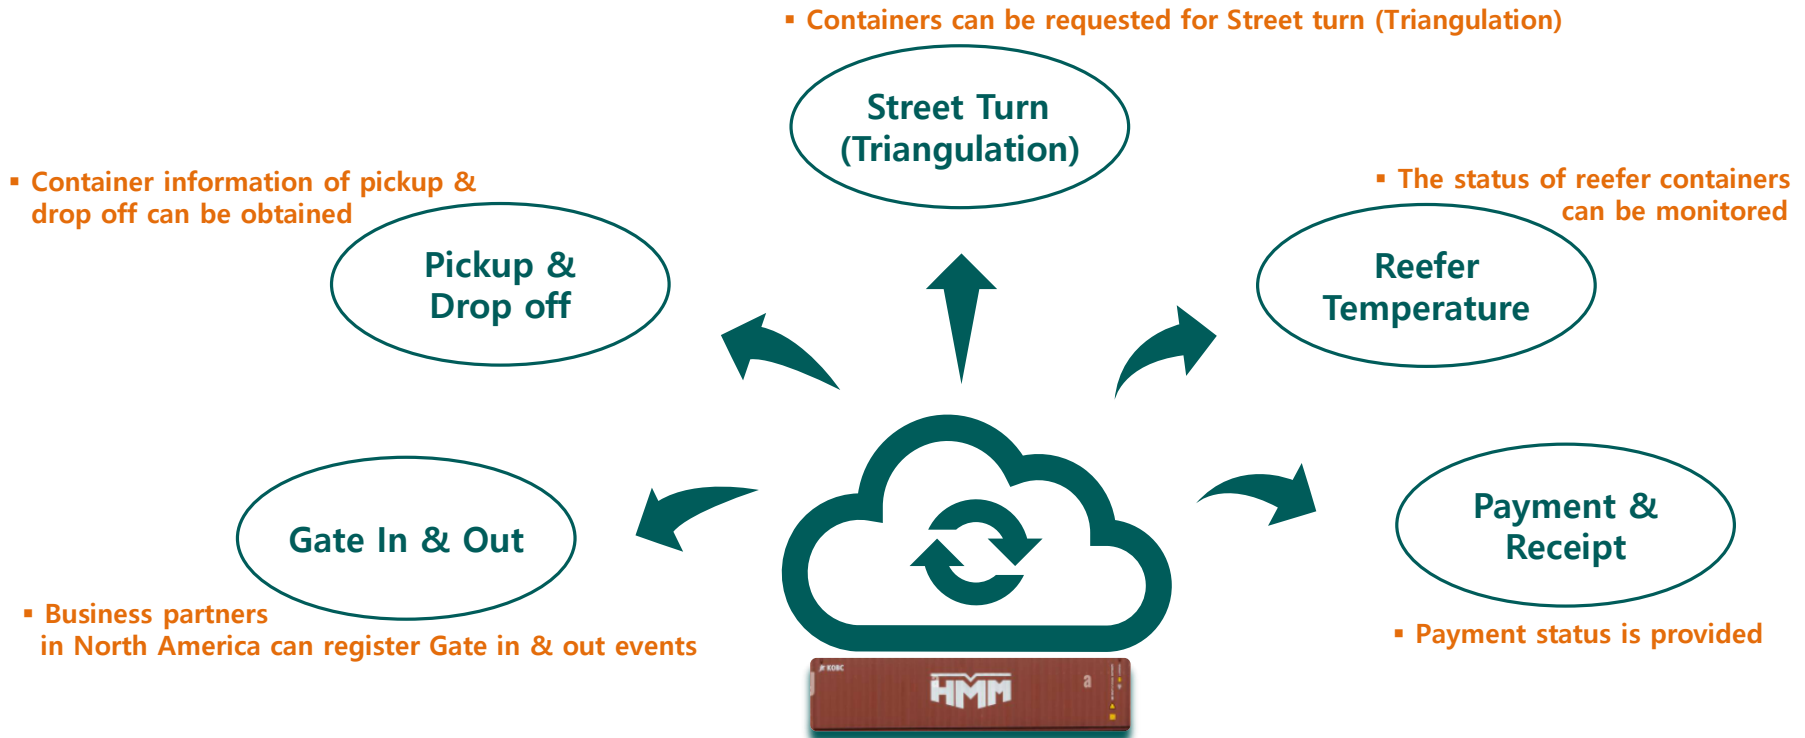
▪ Containers can be requested for Street turn (Triangulation)

Street Turn (Triangulation)

▪ Container information of pickup & drop off can be obtained

Pickup & Drop off

▪ The status of reefer containers can be monitored

Reefer Temperature

Gate In & Out

▪ Business partners in North America can register Gate in & out events

Payment & Receipt

▪ Payment status is provided

HMM